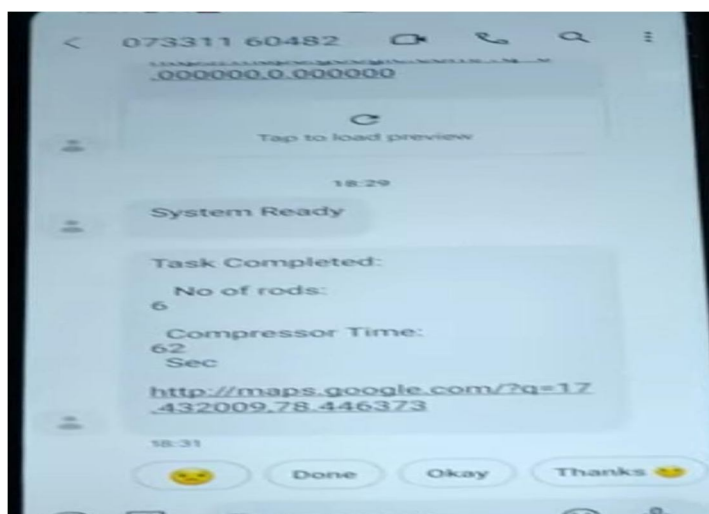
< 073311 60482

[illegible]
.000000,0.000000

Tap to load preview

18:29

System Ready

Task Completed:
No of rods:
6
Compressor Time:
62
Sec
http://maps.google.com/?q=17.432009,78.446373

18:31

Done Okay Thanks